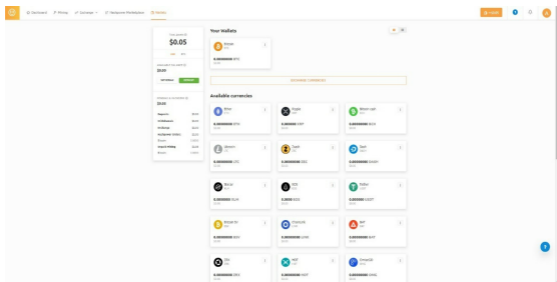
Dashboard Mining Exchange Hashpower Marketplace Wallets

$0.05

Your Wallets

Bitcoin

0.00000000 BTC

Available currencies

Ether

Ripple

Bitcoin Cash

Litecoin

Zcash

Dash

Bitcoin Gold

EOS

Stellar

Monero

Cardano

Ark

Tron

NEO

Chainlink